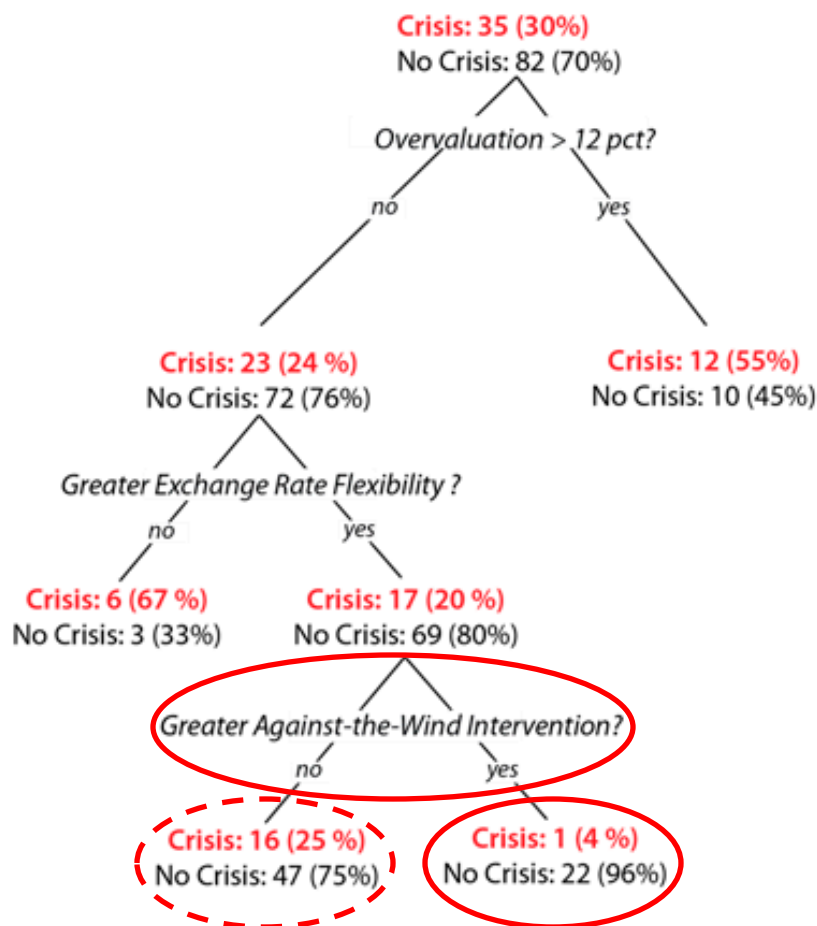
Crisis: 35 (30%)
No Crisis: 82 (70%)

Overvaluation > 12 pct?

no

yes

Crisis: 23 (24 %)
No Crisis: 72 (76%)

Crisis: 12 (55%)
No Crisis: 10 (45%)

Greater Exchange Rate Flexibility ?

no

yes

Crisis: 6 (67 %)
No Crisis: 3 (33%)

Crisis: 17 (20 %)
No Crisis: 69 (80%)

Greater Against-the-Wind Intervention?

no

yes

Crisis: 16 (25 %)
No Crisis: 47 (75%)

Crisis: 1 (4 %)
No Crisis: 22 (96%)